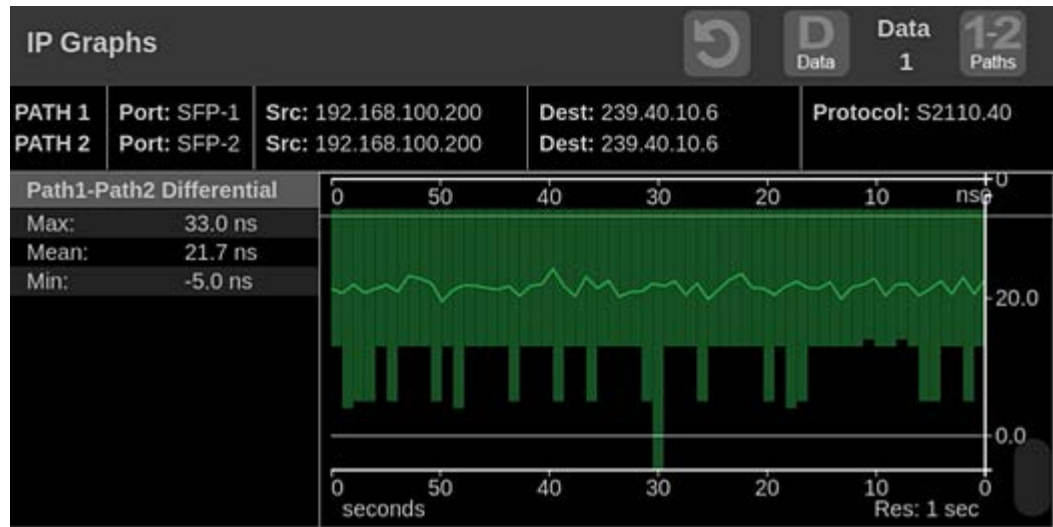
IP Graphs

D Data

Data 1

1-2 Paths

| PATH 1 | Port: SFP-1 | Src: 192.168.100.200 | Dest: 239.40.10.6 | Protocol: S2110.40 |
|---|---|---|---|---|
| PATH 2 | Port: SFP-2 | Src: 192.168.100.200 | Dest: 239.40.10.6 | |

Path1-Path2 Differential

| Max: | 33.0 ns |
|---|---|
| Mean: | 21.7 ns |
| Min: | -5.0 ns |

0 50 40 30 20 10 ns 0

0

20.0

0.0

0 50 40 30 20 10 0

seconds

Res: 1 sec